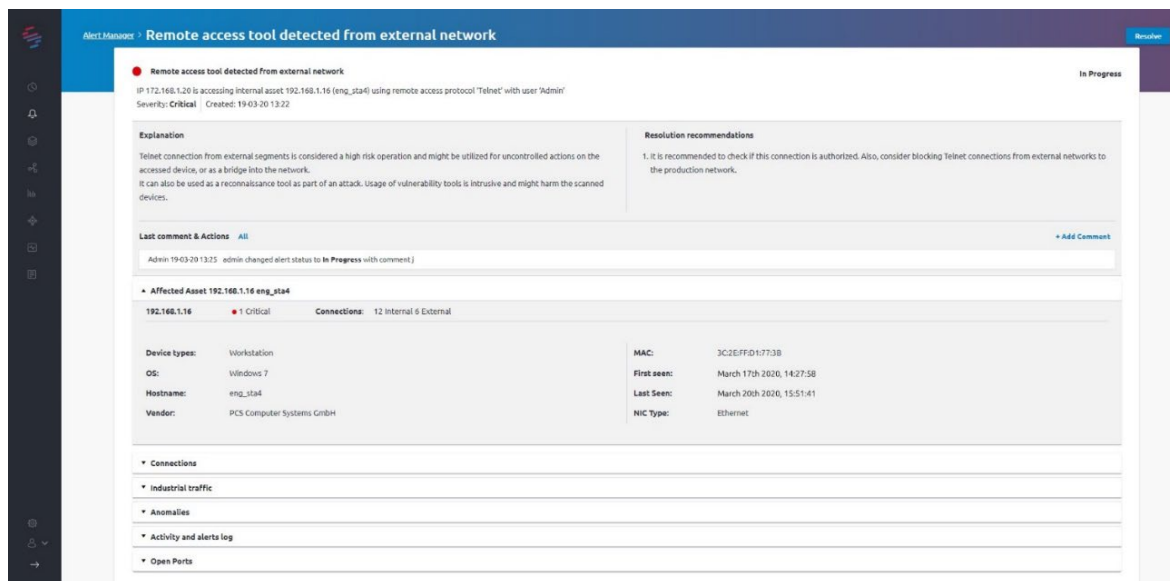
Alert Manager › Remote access tool detected from external network

Resolve

Remote access tool detected from external network

In Progress

IP 172.168.1.20 is accessing internal asset 192.168.1.16 (eng_sta4) using remote access protocol 'Telnet' with user 'Admin'

Severity: Critical | Created: 19-03-20 13:22

Explanation

Telnet connection from external segments is considered a high risk operation and might be utilized for uncontrolled actions on the accessed device, or as a bridge into the network.
It can also be used as a reconnaissance tool as part of an attack. Usage of vulnerability tools is intrusive and might harm the scanned devices.

Resolution recommendations

1. It is recommended to check if this connection is authorized. Also, consider blocking Telnet connections from external networks to the production network.

Last comment & Actions All

+ Add Comment

Admin 19-03-20 13:25 admin changed alert status to In Progress with comment j

▲ Affected Asset 192.168.1.16 eng_sta4

192.168.1.16 • 1 Critical Connections: 12 Internal 6 External

| | | | |
|---|---|---|---|
| Device types: | Workstation | MAC: | 3C:2E:FF:D1:77:3B |
| OS: | Windows 7 | First seen: | March 17th 2020, 14:27:58 |
| Hostname: | eng_sta4 | Last Seen: | March 20th 2020, 15:51:41 |
| Vendor: | PCS Computer Systems GmbH | NIC Type: | Ethernet |

▼ Connections

▼ Industrial traffic

▼ Anomalies

▼ Activity and alerts log

▼ Open Ports